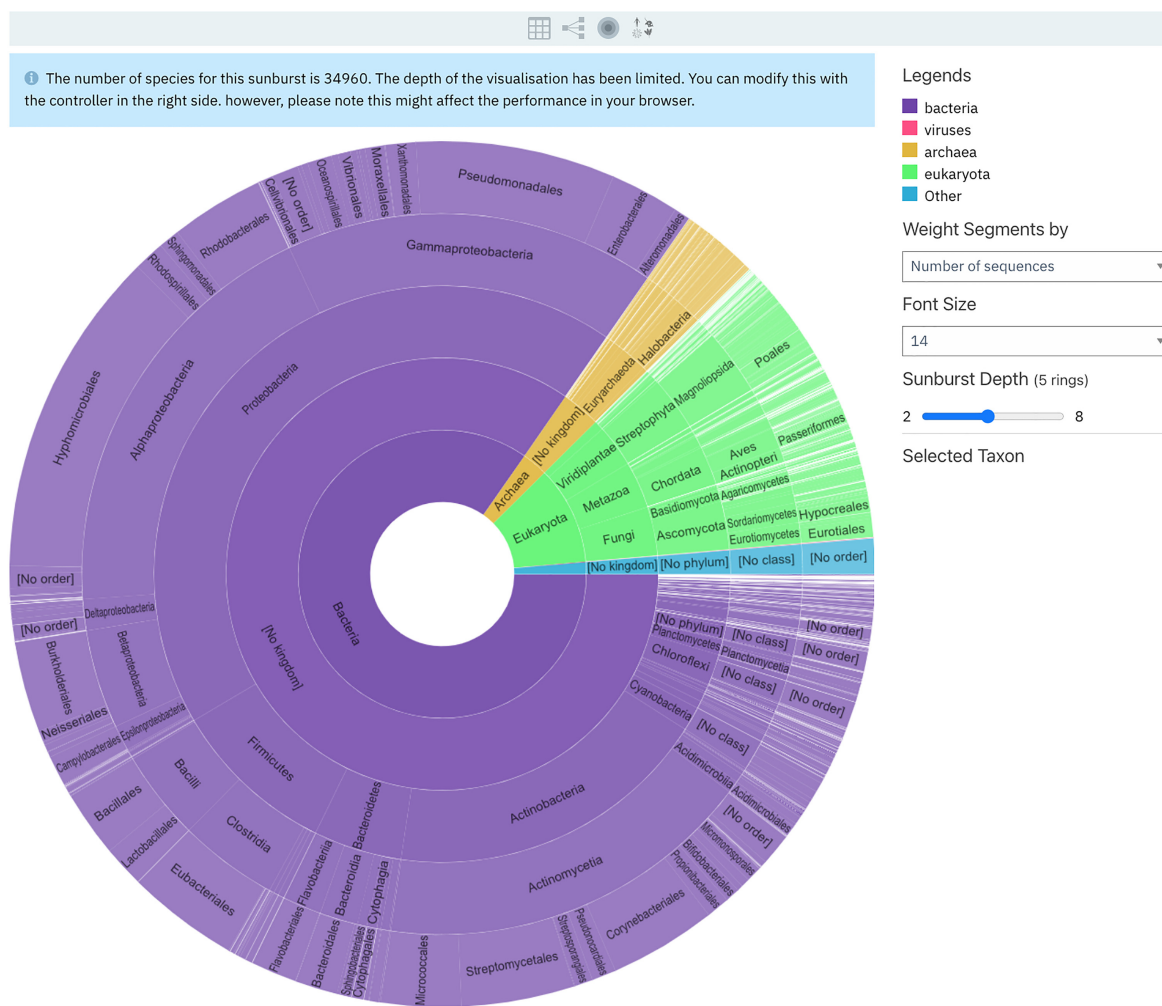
The number of species for this sunburst is 34960. The depth of the visualisation has been limited. You can modify this with the controller in the right side. however, please note this might affect the performance in your browser.

Legends
bacteria
viruses
archaea
eukaryota
Other

Weight Segments by
Number of sequences

Font Size
14

Sunburst Depth (5 rings)
2 8

Selected Taxon

Bacteria
[No kingdom]
Proteobacteria
Gammaproteobacteria
Pseudomonadales
Xanthomonadales
Moraxellales
Vibrionales
Oceanospirillales
[No order]
Cellvibrionales
Enterobacterales
Alteromonadales
Alphaproteobacteria
Rhodobacterales
Sphingomonadales
Rhodospirillales
Hyphomicrobiales
[No order]
Deltaproteobacteria
[No order]
Betaproteobacteria
Burkholderiales
Neisseriales
Epsilonproteobacteria
Campylobacterales
Firmicutes
Bacilli
Bacillales
Lactobacillales
Clostridia
Eubacteriales
Bacteroidetes
Flavobacteriia
Flavobacteriales
Bacteroidia
Bacteroidales
Cytophagia
Cytophagales
Sphingobacteriales
Actinobacteria
Actinomycetia
Micrococcales
Streptomycetales
Streptosporangiales
Pseudonocardiales
Corynebacteriales
Propionibacteriales
Bifidobacteriales
Micromonosporales
[No order]
Acidimicrobiia
Acidimicrobiales
Cyanobacteria
[No class]
[No order]
Chloroflexi
[No class]
Planctomycetes
Planctomycetia
[No phylum]
[No class]
[No order]
[No order]
Archaea
[No kingdom]
Euryarchaeota
Halobacteria
Eukaryota
Viridiplantae
Streptophyta
Magnoliopsida
Poales
Metazoa
Chordata
Aves
Passeriformes
Actinopteri
Fungi
Basidiomycota
Agaricomycetes
Ascomycota
Sordariomycetes
Hypocreales
Eurotiomycetes
Eurotiales
[No kingdom]
[No phylum]
[No class]
[No order]